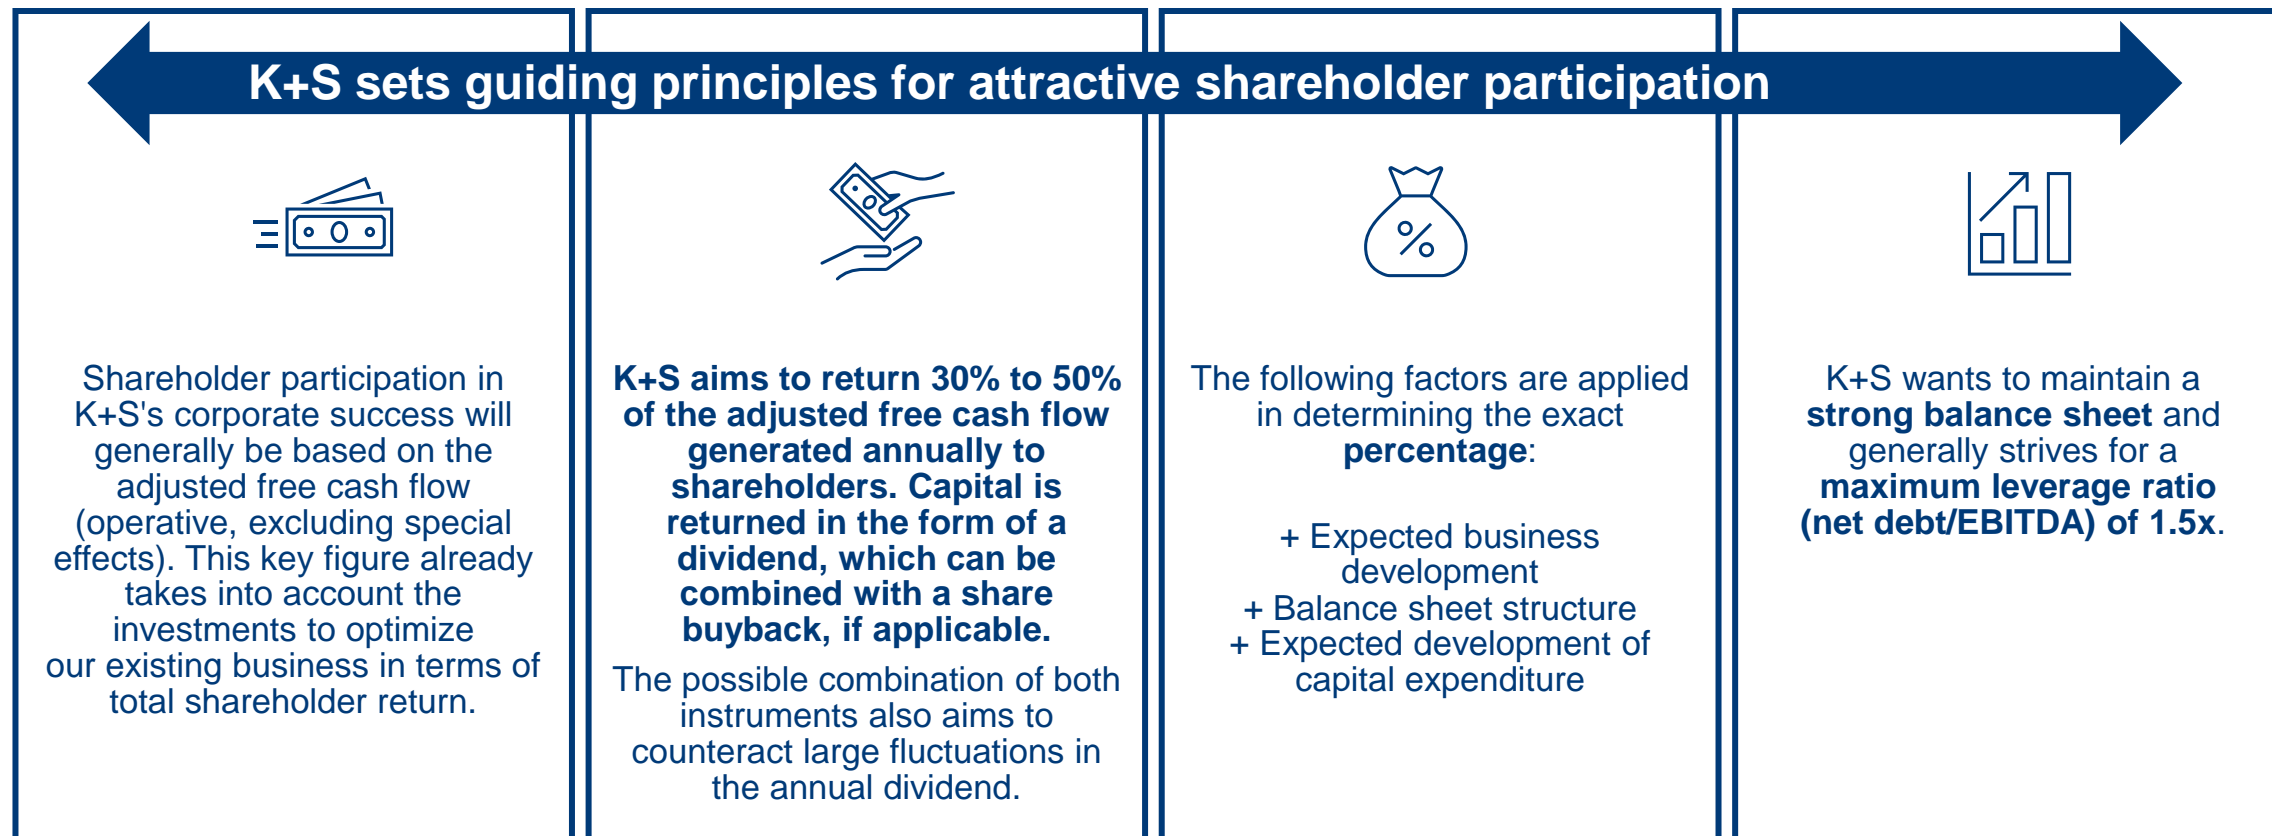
K+S sets guiding principles for attractive shareholder participation

Shareholder participation in K+S's corporate success will generally be based on the adjusted free cash flow (operative, excluding special effects). This key figure already takes into account the investments to optimize our existing business in terms of total shareholder return.

K+S aims to return 30% to 50% of the adjusted free cash flow generated annually to shareholders. Capital is returned in the form of a dividend, which can be combined with a share buyback, if applicable.

The possible combination of both instruments also aims to counteract large fluctuations in the annual dividend.

The following factors are applied in determining the exact percentage:

+ Expected business development
+ Balance sheet structure
+ Expected development of capital expenditure

K+S wants to maintain a strong balance sheet and generally strives for a maximum leverage ratio (net debt/EBITDA) of 1.5x.